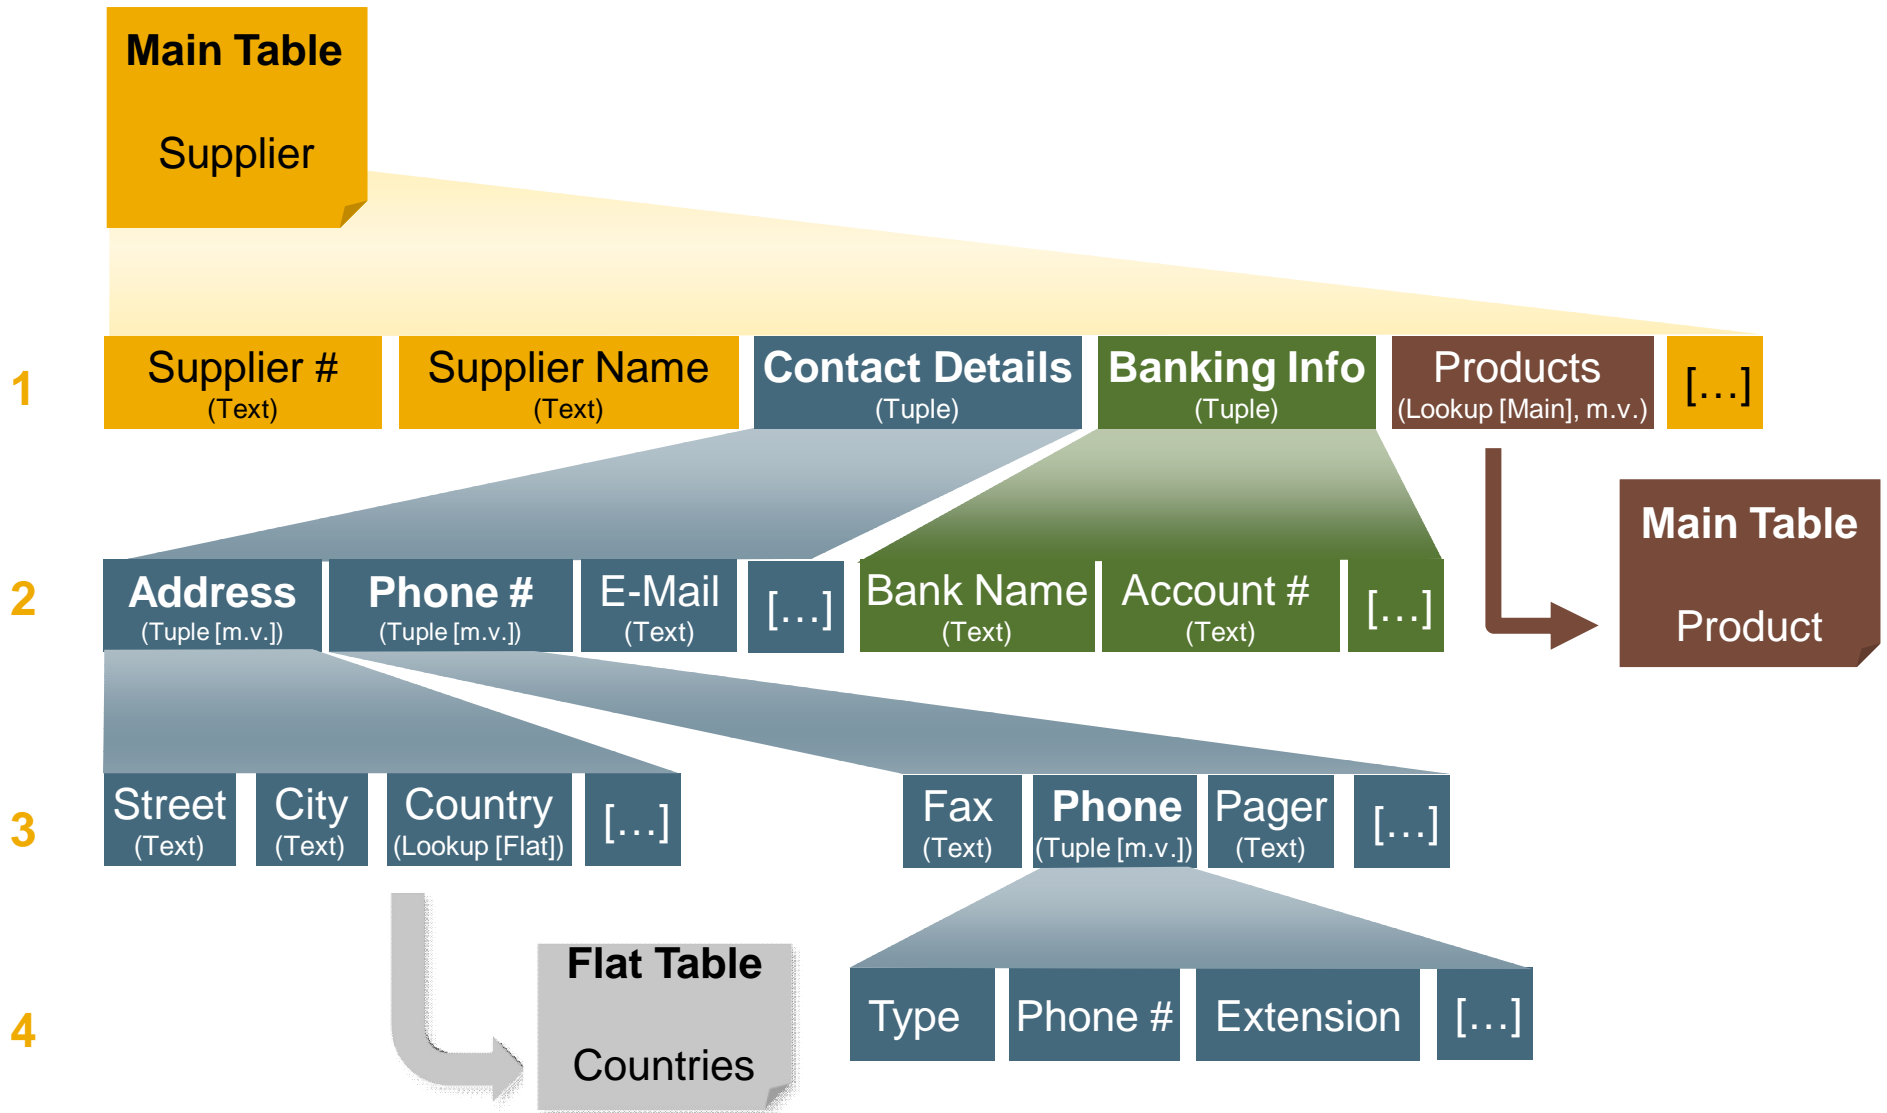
Main Table

Supplier

1

Supplier #
(Text)

Supplier Name
(Text)

Contact Details
(Tuple)

Banking Info
(Tuple)

Products
(Lookup [Main], m.v.)

[…]

Main Table

Product

2

Address
(Tuple [m.v.])

Phone #
(Tuple [m.v.])

E-Mail
(Text)

[…]

Bank Name
(Text)

Account #
(Text)

[…]

3

Street
(Text)

City
(Text)

Country
(Lookup [Flat])

[…]

Fax
(Text)

Phone
(Tuple [m.v.])

Pager
(Text)

[…]

Flat Table

Countries

4

Type

Phone #

Extension

[…]